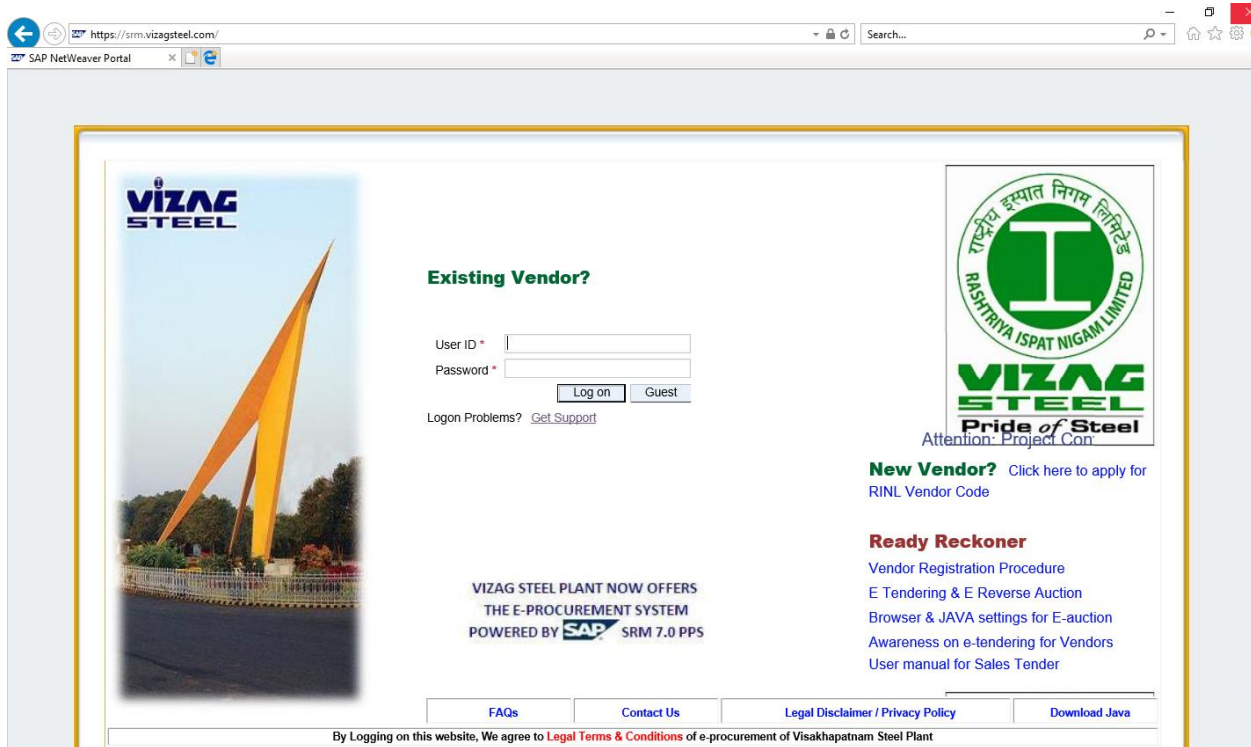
https://srm.vizagsteel.com/

Search...

SAP NetWeaver Portal

VIZAG STEEL

Existing Vendor?

User ID *

Password *

Log on Guest

Logon Problems? Get Support

VIZAG STEEL PLANT NOW OFFERS THE E-PROCUREMENT SYSTEM POWERED BY SAP SRM 7.0 PPS

राष्ट्रीय इस्पात निगम लिमिटेड

RASHTRIYA ISPAT NIGAM LIMITED

VIZAG STEEL

Pride of Steel

Attention: Project Con

New Vendor? Click here to apply for RINL Vendor Code

Ready Reckoner

Vendor Registration Procedure

E Tendering & E Reverse Auction

Browser & JAVA settings for E-auction

Awareness on e-tendering for Vendors

User manual for Sales Tender

FAQs

Contact Us

Legal Disclaimer / Privacy Policy

Download Java

By Logging on this website, We agree to Legal Terms & Conditions of e-procurement of Visakhapatnam Steel Plant